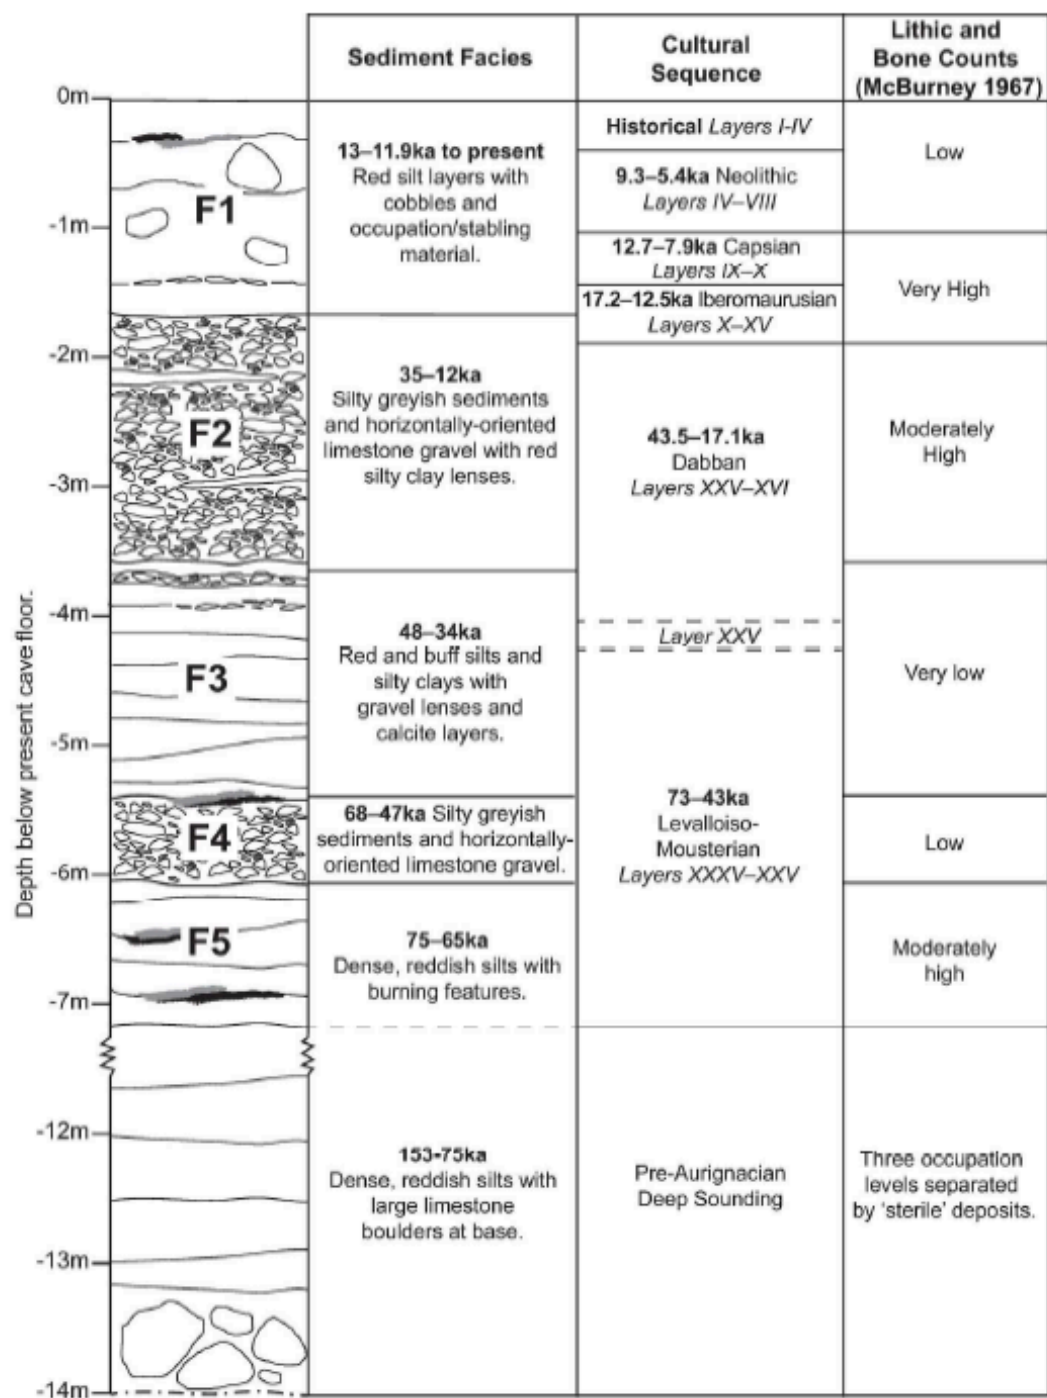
| Depth below present cave floor. | | Sediment Facies | Cultural Sequence | Lithic and Bone Counts (McBurney 1967) |
|---|---|---|---|---|
| 0m, -1m | F1 | **13–11.9ka to present** Red silt layers with cobbles and occupation/stabling material. | **Historical** *Layers I-IV* | Low |
| | | | **9.3–5.4ka** Neolithic *Layers IV–VIII* | |
| | | | **12.7–7.9ka** Capsian *Layers IX–X* | Very High |
| | | | **17.2–12.5ka** Iberomaurusian *Layers X–XV* | |
| -2m, -3m | F2 | **35–12ka** Silty greyish sediments and horizontally-oriented limestone gravel with red silty clay lenses. | **43.5–17.1ka** Dabban *Layers XXV–XVI* | Moderately High |
| -4m, -5m | F3 | **48–34ka** Red and buff silts and silty clays with gravel lenses and calcite layers. | *Layer XXV* | Very low |
| -6m | F4 | **68–47ka** Silty greyish sediments and horizontally-oriented limestone gravel. | **73–43ka** Levalloiso-Mousterian *Layers XXXV–XXV* | Low |
| -7m | F5 | **75–65ka** Dense, reddish silts with burning features. | | Moderately high |
| -12m, -13m, -14m | | **153-75ka** Dense, reddish silts with large limestone boulders at base. | Pre-Aurignacian Deep Sounding | Three occupation levels separated by 'sterile' deposits. |